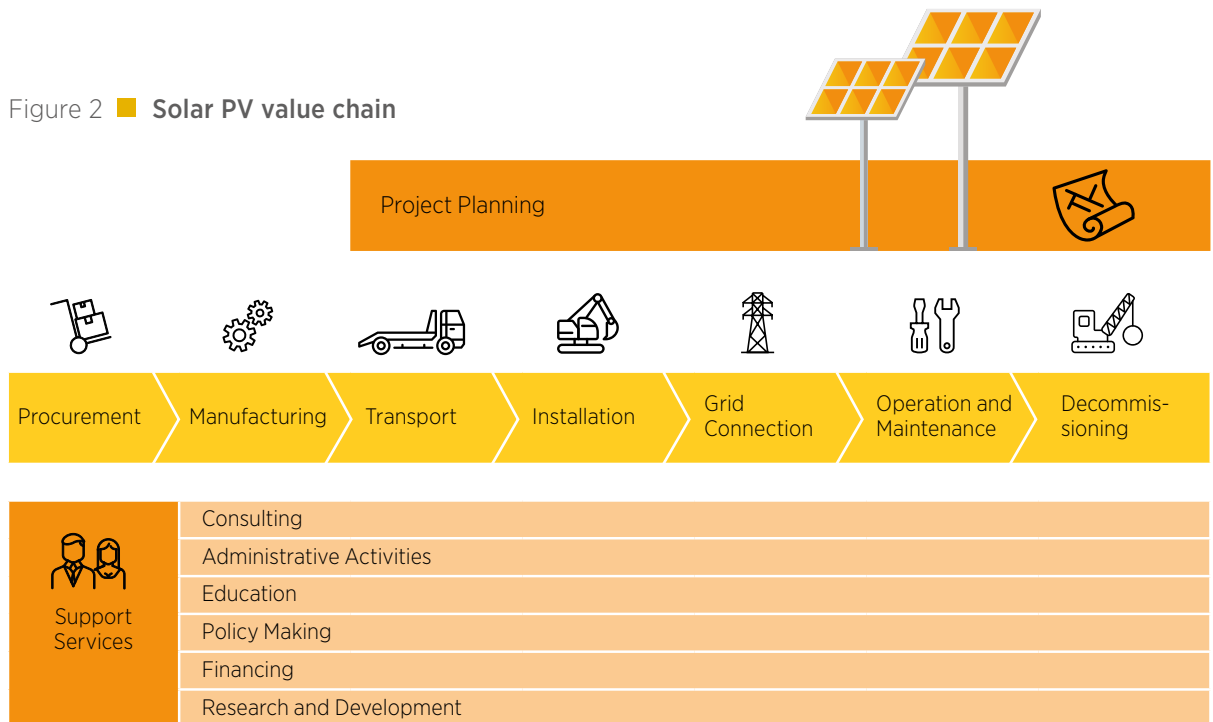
Figure 2 Solar PV value chain

Project Planning

Procurement

Manufacturing

Transport

Installation

Grid Connection

Operation and Maintenance

Decommissioning

Support Services

Consulting

Administrative Activities

Education

Policy Making

Financing

Research and Development